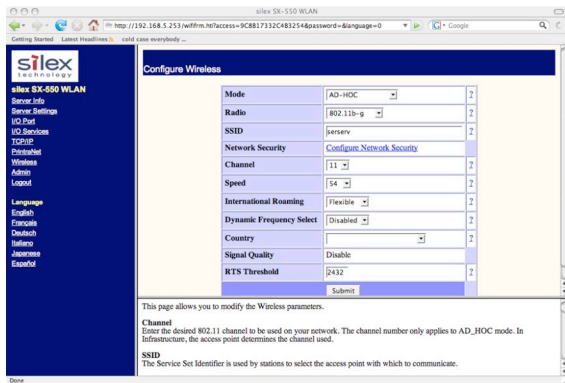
silex SX-550 WLAN

http://192.168.5.253/wififrm.htl?access=9C8817332C483254&password=&language=0

Google

Getting Started Latest Headlines cold case everybody ...

silex technology

silex SX-550 WLAN

Server Info
Server Settings
I/O Port
I/O Services
TCP/IP
PrintraNet
Wireless
Admin
Logout

Language
English
Français
Deutsch
Italiano
Japanese
Español

Configure Wireless

| | | |
|---|---|---|
| Mode | AD-HOC | ? |
| Radio | 802.11b-g | ? |
| SSID | serserv | ? |
| Network Security | Configure Network Security | |
| Channel | 11 | ? |
| Speed | 54 | ? |
| International Roaming | Flexible | ? |
| Dynamic Frequency Select | Disabled | ? |
| Country | | ? |
| Signal Quality | Disable | |
| RTS Threshold | 2432 | ? |

Submit

This page allows you to modify the Wireless parameters.

Channel
Enter the desired 802.11 channel to be used on your network. The channel number only applies to AD_HOC mode. In Infrastructure, the access point determines the channel used.

SSID
The Service Set Identifier is used by stations to select the access point with which to communicate.

Done